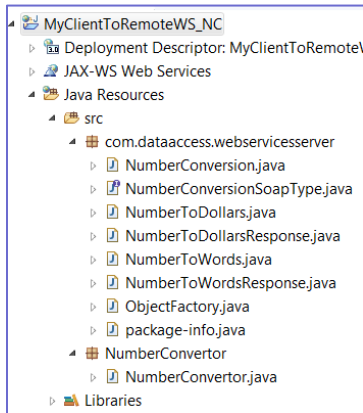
MyClientToRemoteWS_NC
Deployment Descriptor: MyClientToRemoteW
JAX-WS Web Services
Java Resources
src
com.dataaccess.webservicesserver
NumberConversion.java
NumberConversionSoapType.java
NumberToDollars.java
NumberToDollarsResponse.java
NumberToWords.java
NumberToWordsResponse.java
ObjectFactory.java
package-info.java
NumberConvertor
NumberConvertor.java
Libraries